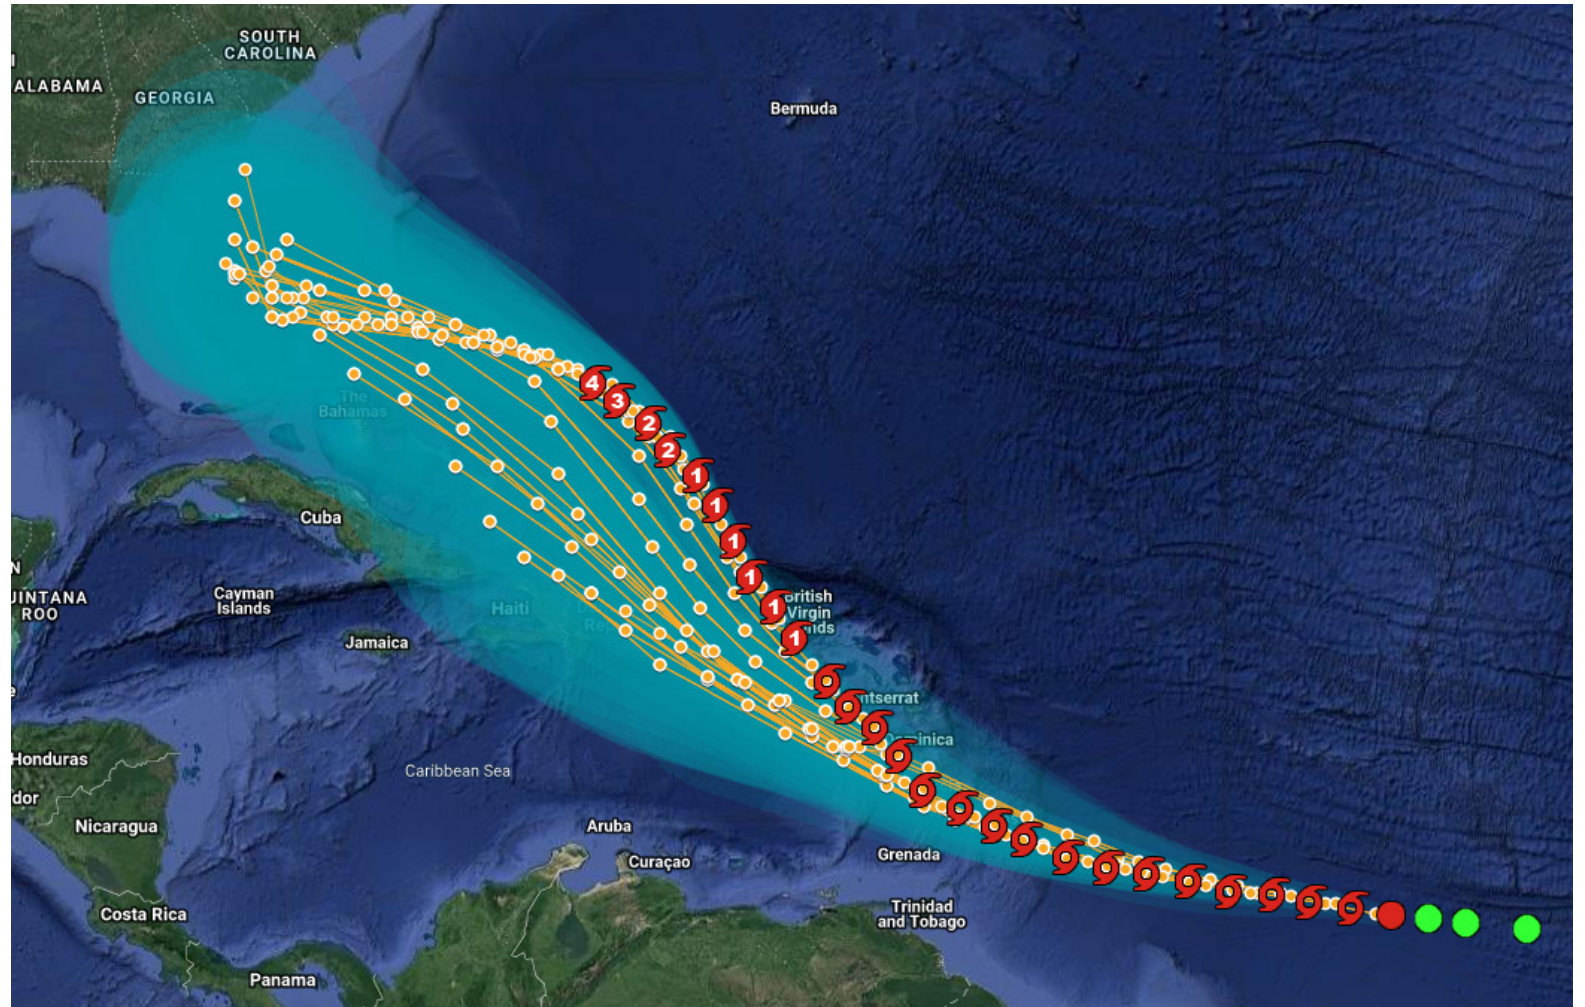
SOUTH CAROLINA
ALABAMA
GEORGIA
Bermuda
The Bahamas
4
3
2
2
1
1
1
1
1
1
Cuba
British Virgin Islands
N
QUINTANA ROO
Cayman Islands
Haiti
Jamaica
Montserrat
Dominica
Honduras
Caribbean Sea
Nicaragua
Aruba
Curaçao
Grenada
Costa Rica
Trinidad and Tobago
Panama